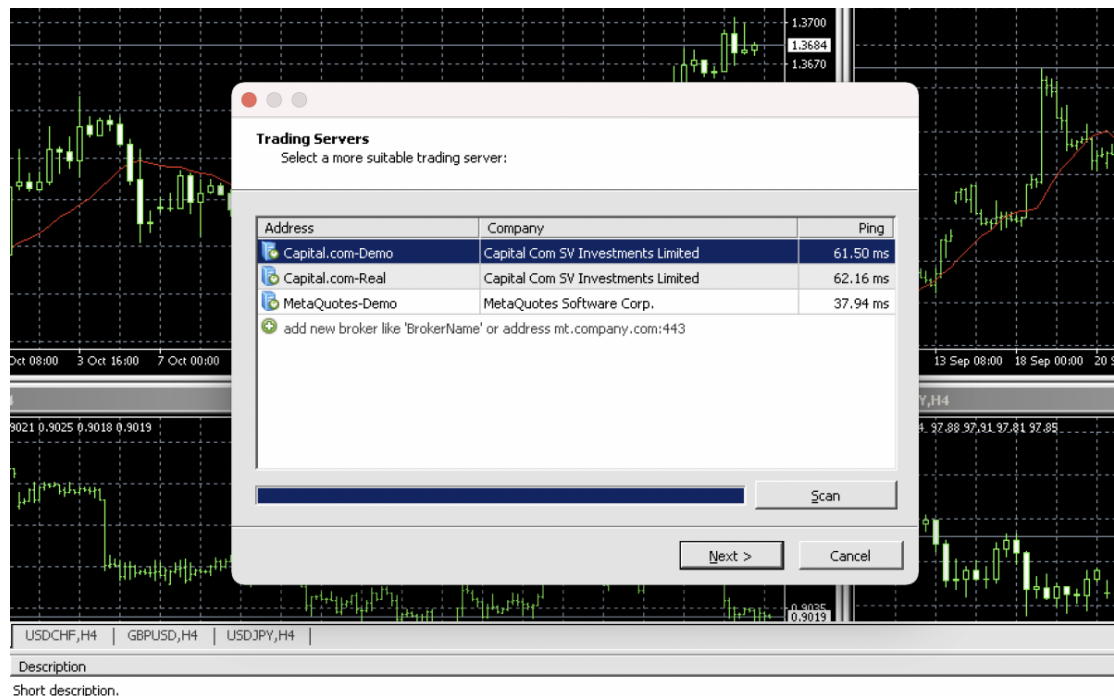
1.3700
1.3684
1.3670

Trading Servers
Select a more suitable trading server:

| Address | Company | Ping |
|---|---|---|
| Capital.com-Demo | Capital Com SV Investments Limited | 61.50 ms |
| Capital.com-Real | Capital Com SV Investments Limited | 62.16 ms |
| MetaQuotes-Demo | MetaQuotes Software Corp. | 37.94 ms |

add new broker like 'BrokerName' or address mt.company.com:443

Scan

Next >
Cancel

Oct 08:00 3 Oct 16:00 7 Oct 00:00
13 Sep 08:00 18 Sep 00:00 20 S

9021 0.9025 0.9018 0.9019
Y,H4
4 97.88 97.91 97.81 97.85

0.9035
0.9019

USDCHF,H4 GBPUSD,H4 USDJPY,H4

Description
Short description.